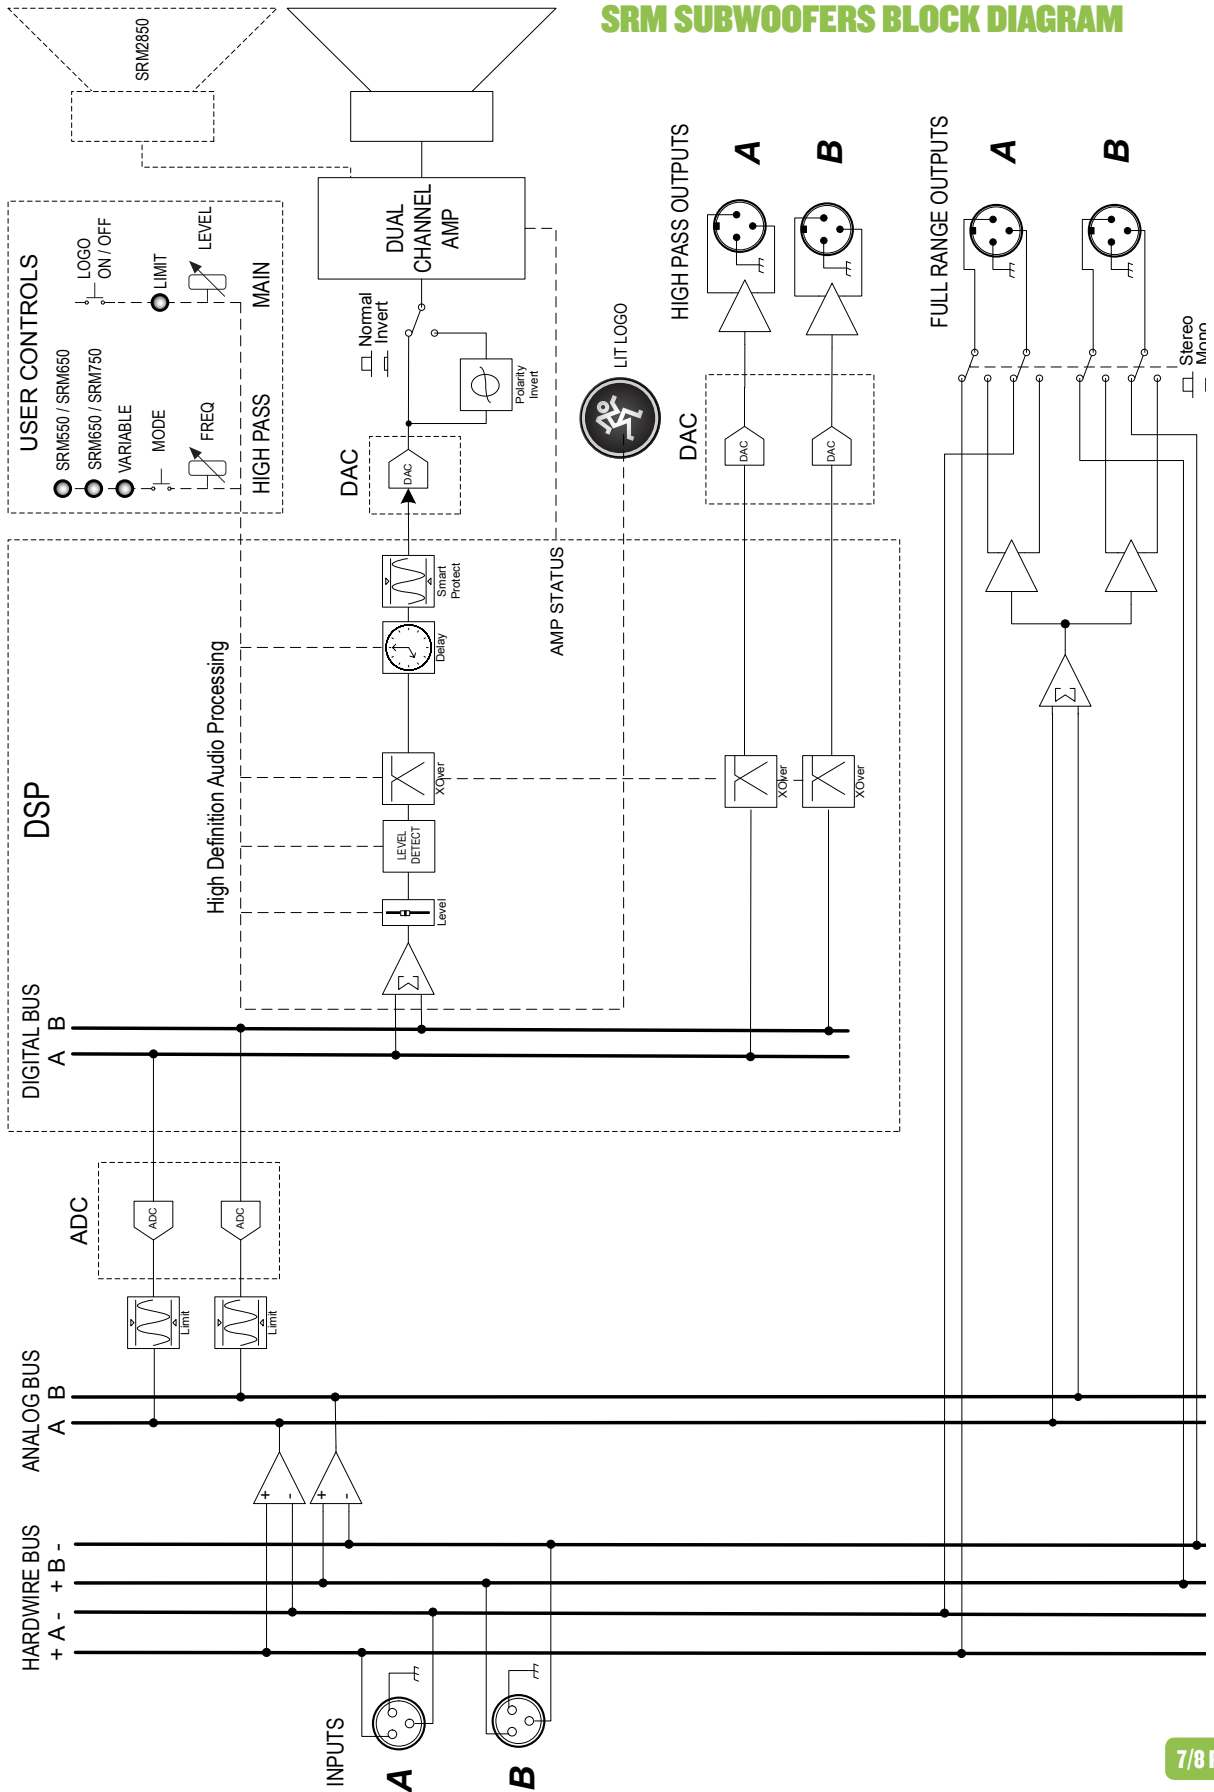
SRM SUBWOOFERS BLOCK DIAGRAM

SRM2850

DUAL CHANNEL AMP

USER CONTROLS

LOGO ON / OFF

LIMIT

LEVEL

MAIN

SRM550 / SRM650

SRM650 / SRM750

VARIABLE

MODE

FREQ

HIGH PASS

Normal Invert

Polarity Invert

DAC

DAC

LIT LOGO

HIGH PASS OUTPUTS

A

B

DAC

DAC

DAC

FULL RANGE OUTPUTS

A

B

Stereo Mono

Smart Protect

Delay

AMP STATUS

DSP

High Definition Audio Processing

XOver

XOver

XOver

LEVEL DETECT

Level

DIGITAL BUS

B

A

ADC

ADC

ADC

Limit

Limit

ANALOG BUS

B

A

HARDWIRE BUS

+ B -

+ A -

INPUTS

A

B

7/8